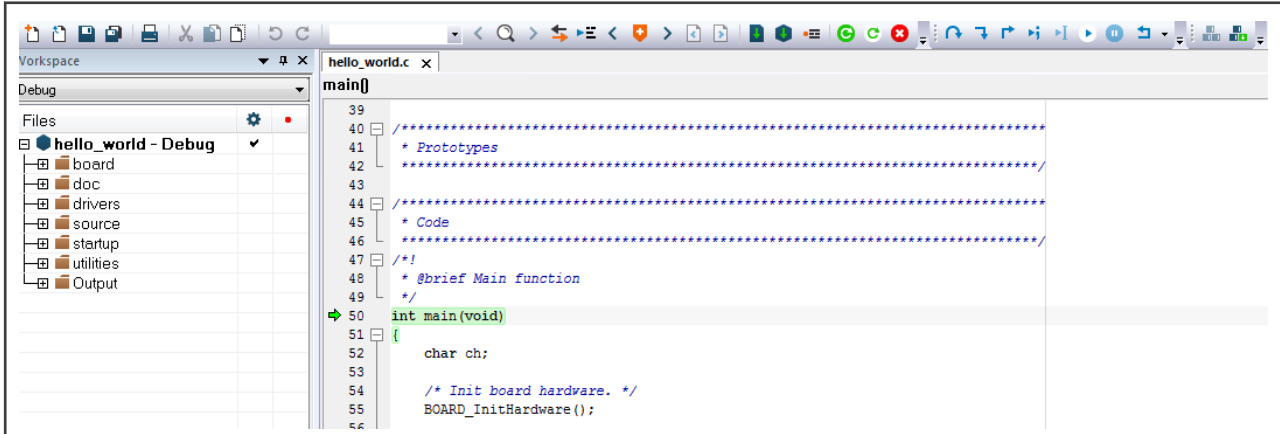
Workspace

Debug

Files

hello_world - Debug ✔

board
doc
drivers
source
startup
utilities
Output

hello_world.c ×

main()

39
40 /*******************************************************************************
41 * Prototypes
42 ******************************************************************************/
43
44 /*******************************************************************************
45 * Code
46 ******************************************************************************/
47 /*!
48 * @brief Main function
49 */
50 int main(void)
51 {
52 char ch;
53
54 /* Init board hardware. */
55 BOARD_InitHardware();
56